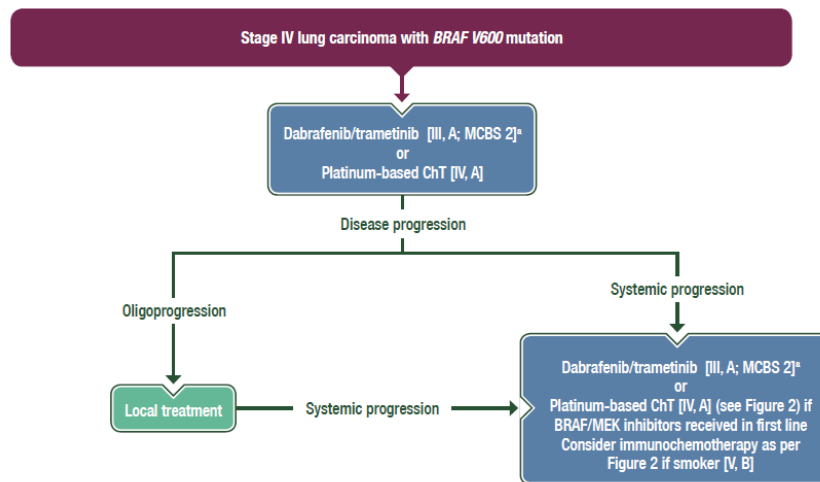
Stage IV lung carcinoma with *BRAF V600* mutation

Dabrafenib/trametinib [III, A; MCBS 2]$^a$
or
Platinum-based ChT [IV, A]

Disease progression

Oligoprogression

Systemic progression

Local treatment

Systemic progression

Dabrafenib/trametinib [III, A; MCBS 2]$^a$
or
Platinum-based ChT [IV, A] (see Figure 2) if BRAF/MEK inhibitors received in first line
Consider immunochemotherapy as per Figure 2 if smoker [V, B]